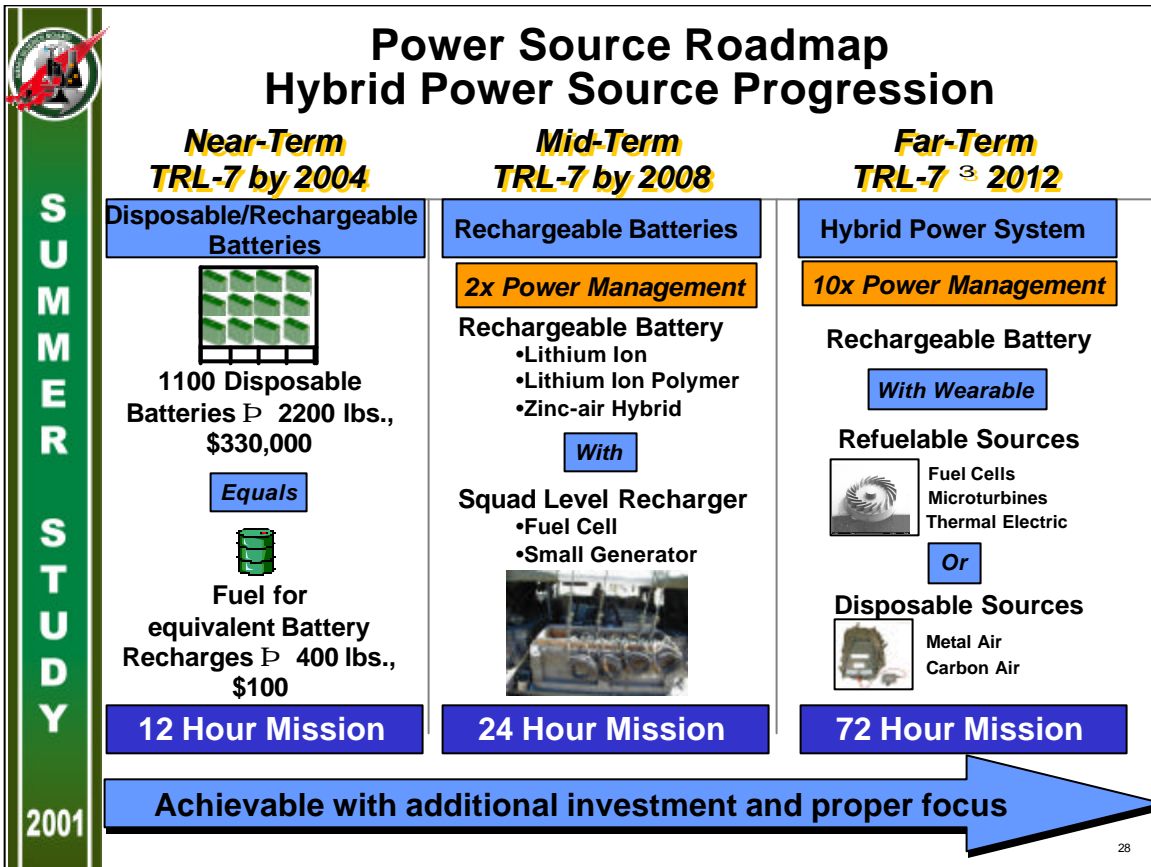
SUMMER STUDY

2001

Power Source Roadmap
Hybrid Power Source Progression

Near-Term
TRL-7 by 2004

Disposable/Rechargeable Batteries

1100 Disposable Batteries Þ 2200 lbs., $330,000

Equals

Fuel for equivalent Battery Recharges Þ 400 lbs., $100

12 Hour Mission

Mid-Term
TRL-7 by 2008

Rechargeable Batteries

2x Power Management

Rechargeable Battery
•Lithium Ion
•Lithium Ion Polymer
•Zinc-air Hybrid

With

Squad Level Recharger
•Fuel Cell
•Small Generator

24 Hour Mission

Far-Term
TRL-7 ³ 2012

Hybrid Power System

10x Power Management

Rechargeable Battery

With Wearable

Refuelable Sources

Fuel Cells
Microturbines
Thermal Electric

Or

Disposable Sources

Metal Air
Carbon Air

72 Hour Mission

Achievable with additional investment and proper focus

28